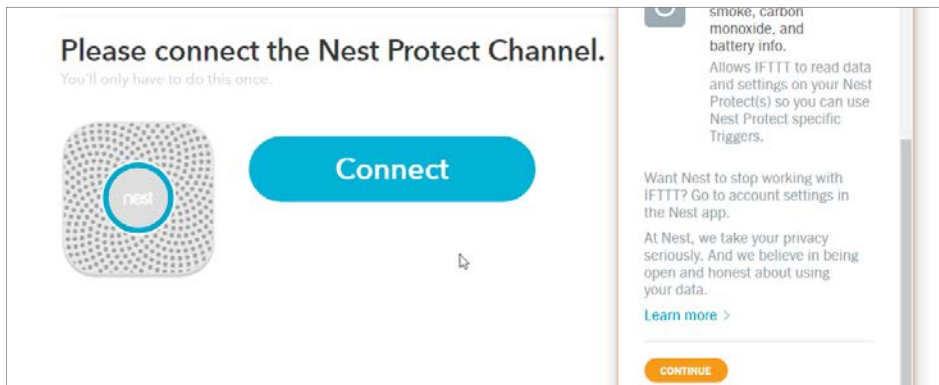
Please connect the Nest Protect Channel.

You'll only have to do this once.

nest

Connect

smoke, carbon monoxide, and battery info.

Allows IFTTT to read data and settings on your Nest Protect(s) so you can use Nest Protect specific Triggers.

Want Nest to stop working with IFTTT? Go to account settings in the Nest app.

At Nest, we take your privacy seriously. And we believe in being open and honest about using your data.

Learn more >

CONTINUE